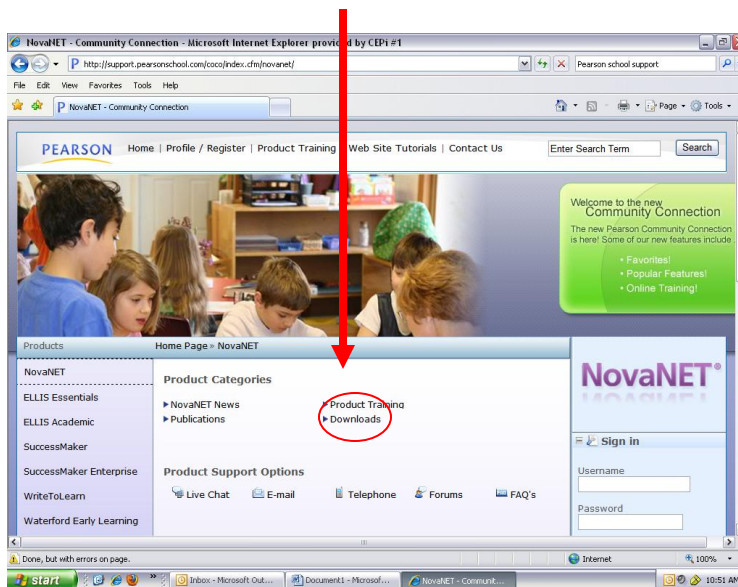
NovaNET - Community Connection - Microsoft Internet Explorer provided by CEPi #1

http://support.pearsonschool.com/coco/index.cfm/novanet/

Pearson school support

File Edit View Favorites Tools Help

NovaNET - Community Connection

Page Tools

PEARSON

Home | Profile / Register | Product Training | Web Site Tutorials | Contact Us

Enter Search Term

Search

Welcome to the new Community Connection

The new Pearson Community Connection is here! Some of our new features include

• Favorites!
• Popular Features!
• Online Training!

Products

Home Page » NovaNET

NovaNET

ELLIS Essentials

ELLIS Academic

SuccessMaker

SuccessMaker Enterprise

WriteToLearn

Waterford Early Learning

Product Categories

NovaNET News

Publications

Product Training

Downloads

Product Support Options

Live Chat

E-mail

Telephone

Forums

FAQ's

NovaNET®

Sign in

Username

Password

Done, but with errors on page.

Internet

100%

start

Inbox - Microsoft Out...

Document1 - Microsof...

NovaNET - Communit...

10:51 A